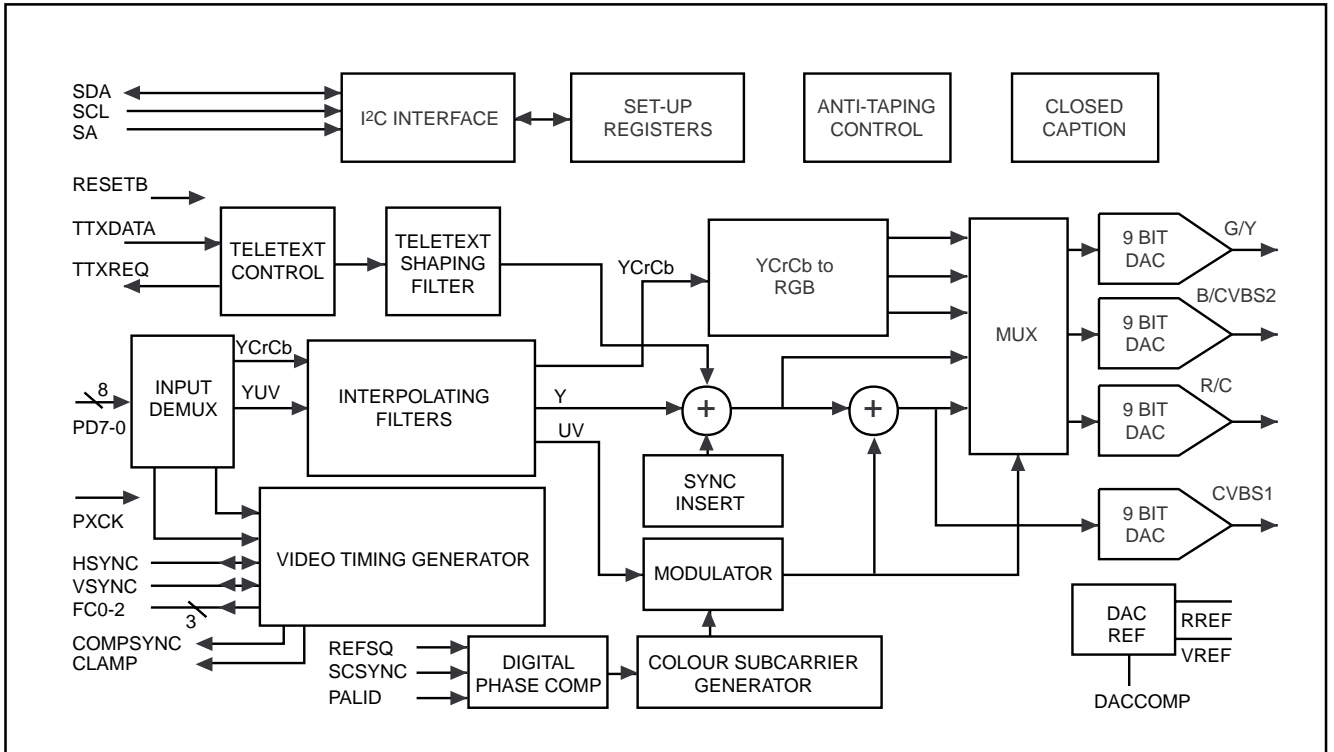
SDA
SCL
SA
I$^2$C INTERFACE
SET-UP REGISTERS
ANTI-TAPING CONTROL
CLOSED CAPTION
RESETB
TTXDATA
TTXREQ
TELETEXT CONTROL
TELETEXT SHAPING FILTER
YCrCb
YCrCb to RGB
MUX
9 BIT DAC
G/Y
9 BIT DAC
B/CVBS2
8
PD7-0
INPUT DEMUX
YCrCb
YUV
INTERPOLATING FILTERS
Y
UV
+
+
9 BIT DAC
R/C
SYNC INSERT
PXCK
VIDEO TIMING GENERATOR
9 BIT DAC
CVBS1
HSYNC
VSYNC
FC0-2
3
MODULATOR
COMPSYNC
CLAMP
REFSQ
SCSYNC
PALID
DIGITAL PHASE COMP
COLOUR SUBCARRIER GENERATOR
DAC REF
RREF
VREF
DACCOMP